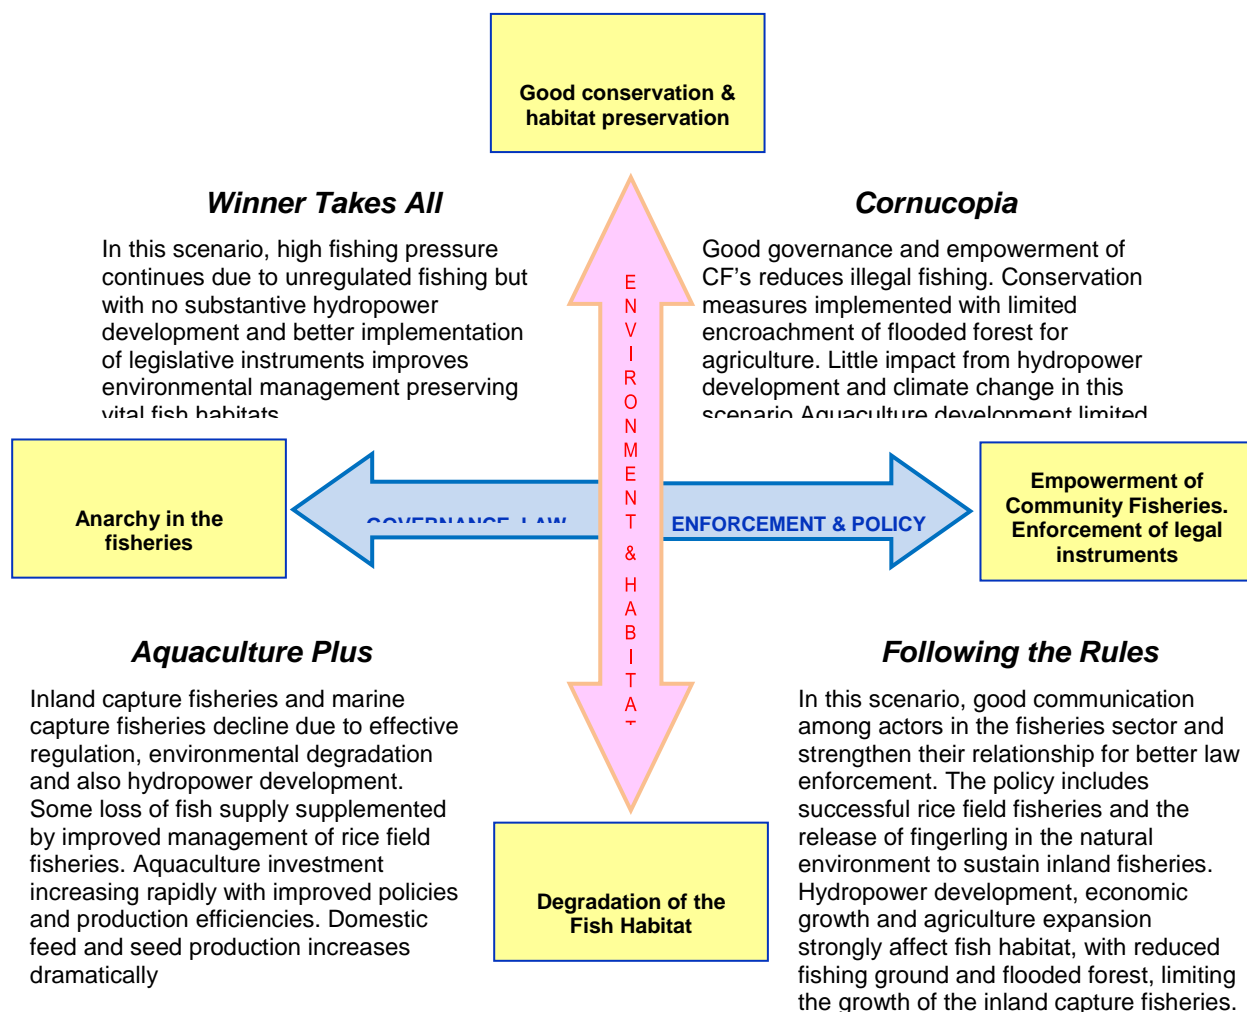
Good conservation & habitat preservation

Winner Takes All

In this scenario, high fishing pressure continues due to unregulated fishing but with no substantive hydropower development and better implementation of legislative instruments improves environmental management preserving vital fish habitats

Cornucopia

Good governance and empowerment of CF's reduces illegal fishing. Conservation measures implemented with limited encroachment of flooded forest for agriculture. Little impact from hydropower development and climate change in this scenario Aquaculture development limited

E N V I R O N M E N T & H A B I T A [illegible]

Anarchy in the fisheries

GOVERNANCE, LAW ENFORCEMENT & POLICY

Empowerment of Community Fisheries. Enforcement of legal instruments

Aquaculture Plus

Inland capture fisheries and marine capture fisheries decline due to effective regulation, environmental degradation and also hydropower development. Some loss of fish supply supplemented by improved management of rice field fisheries. Aquaculture investment increasing rapidly with improved policies and production efficiencies. Domestic feed and seed production increases dramatically

Following the Rules

In this scenario, good communication among actors in the fisheries sector and strengthen their relationship for better law enforcement. The policy includes successful rice field fisheries and the release of fingerling in the natural environment to sustain inland fisheries. Hydropower development, economic growth and agriculture expansion strongly affect fish habitat, with reduced fishing ground and flooded forest, limiting the growth of the inland capture fisheries.

Degradation of the Fish Habitat